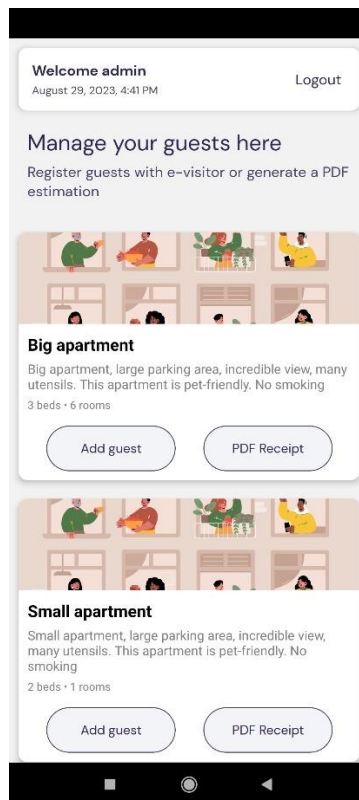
Welcome admin
August 29, 2023, 4:41 PM

Logout

Manage your guests here

Register guests with e-visitor or generate a PDF estimation

Big apartment

Big apartment, large parking area, incredible view, many utensils. This apartment is pet-friendly. No smoking

3 beds • 6 rooms

Add guest

PDF Receipt

Small apartment

Small apartment, large parking area, incredible view, many utensils. This apartment is pet-friendly. No smoking

2 beds • 1 rooms

Add guest

PDF Receipt